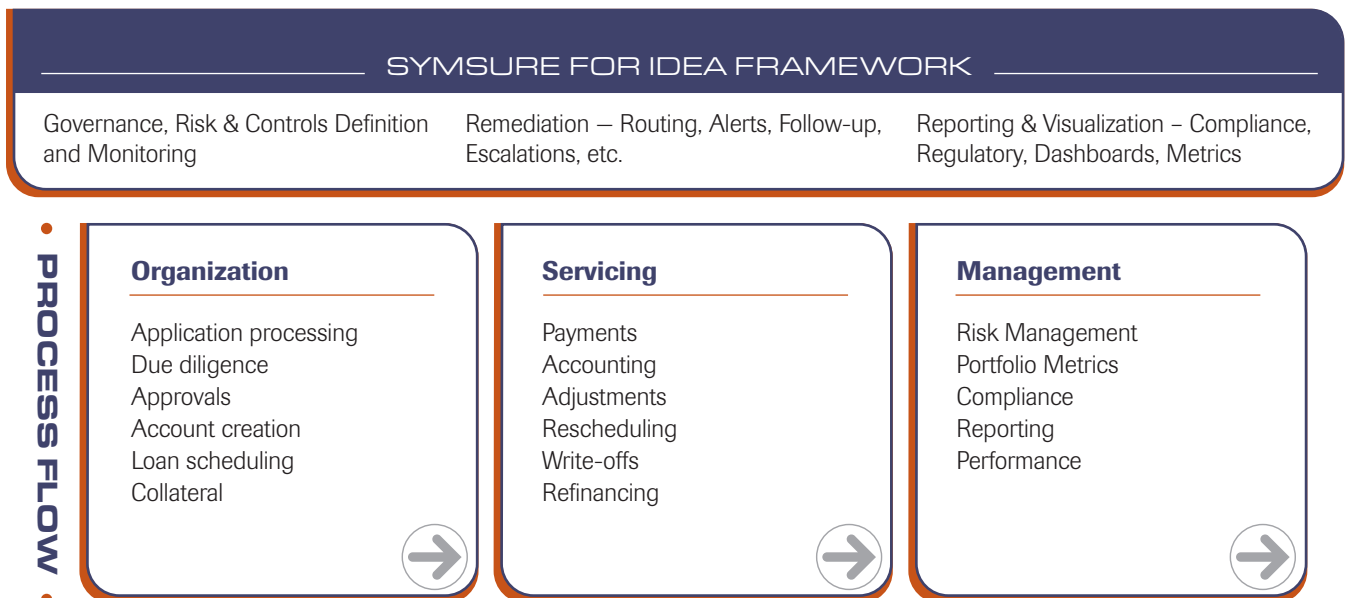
SYMSURE FOR IDEA FRAMEWORK

Governance, Risk & Controls Definition and Monitoring

Remediation — Routing, Alerts, Follow-up, Escalations, etc.

Reporting & Visualization – Compliance, Regulatory, Dashboards, Metrics

PROCESS FLOW

Organization

Application processing
Due diligence
Approvals
Account creation
Loan scheduling
Collateral

Servicing

Payments
Accounting
Adjustments
Rescheduling
Write-offs
Refinancing

Management

Risk Management
Portfolio Metrics
Compliance
Reporting
Performance